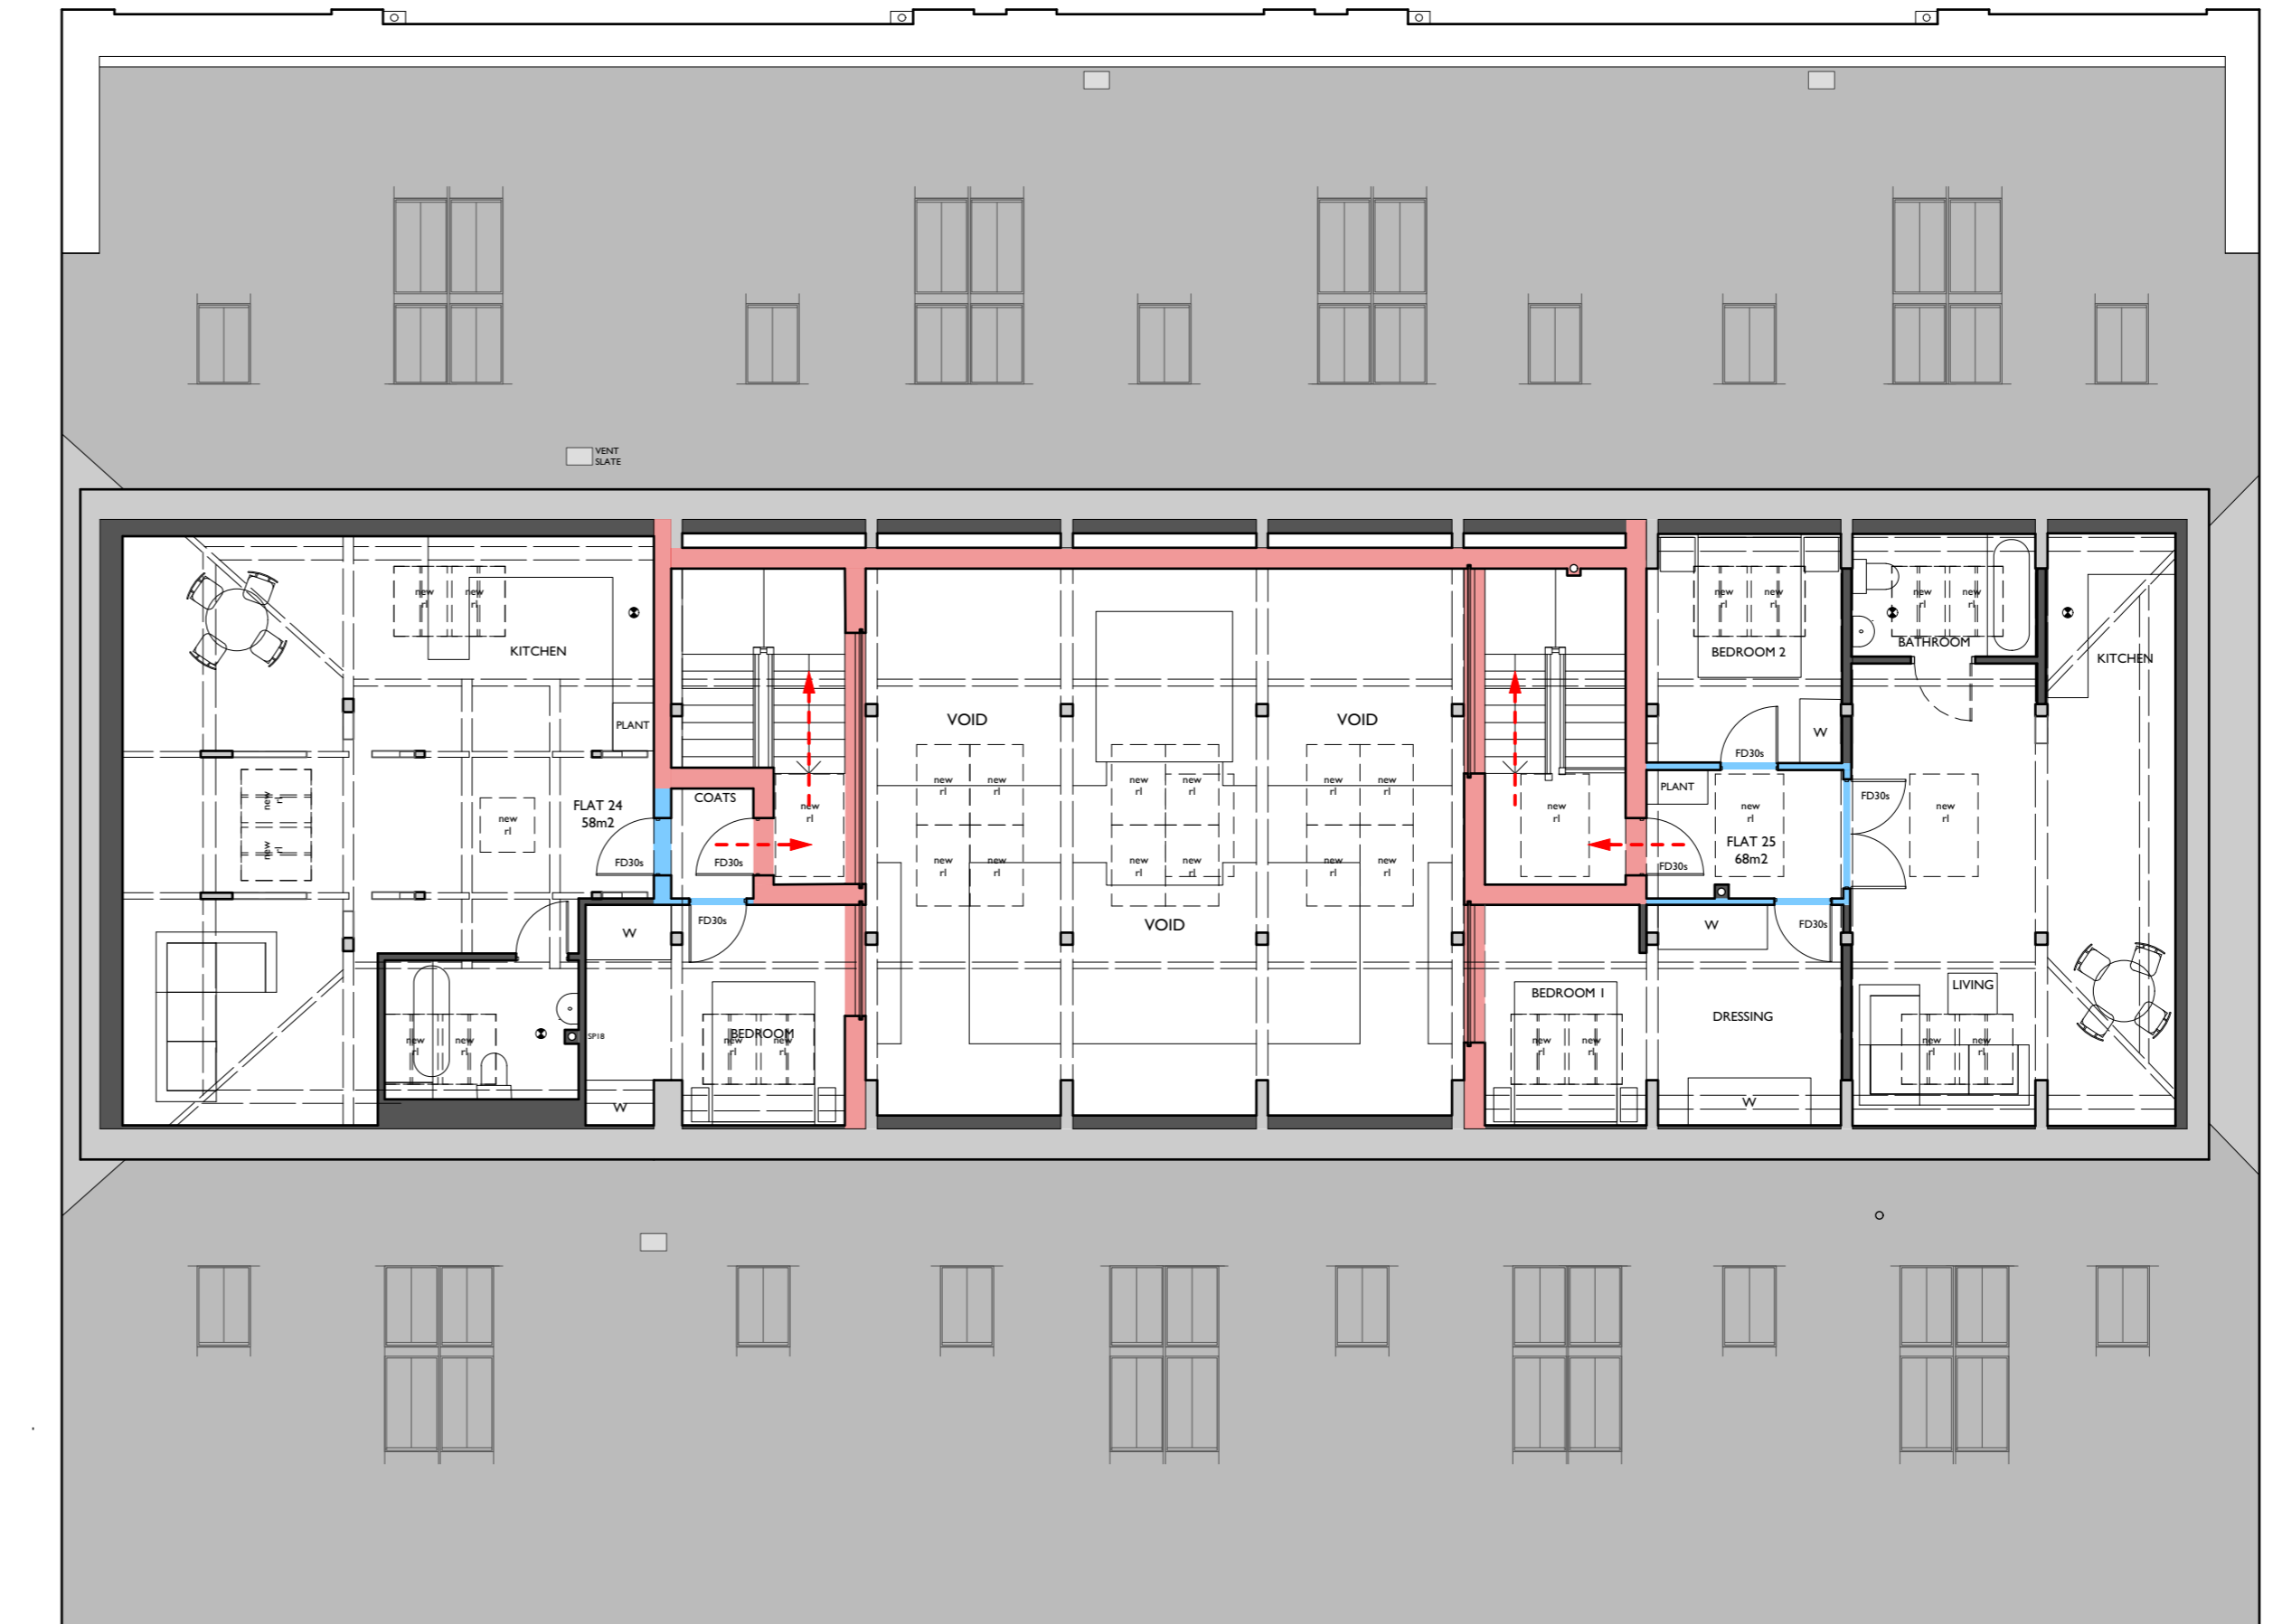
VENT SLATE

new rl
new rl
KITCHEN
PLANT
new rl
new rl
new rl
FLAT 24 58m2
FD30s
COATS
new rl
FD30s
FD30s
W
new rl
new rl
SP18
W
BEDROOM
new rl
new rl

VOID
new rl
new rl
new rl
new rl
new rl
new rl
new rl
new rl
VOID
VOID
new rl
new rl
new rl
new rl

new rl
new rl
new rl
BEDROOM 2
new rl
new rl
BATHROOM
KITCHEN
FD30s
W
PLANT
new rl
FLAT 25 68m2
FD30s
FD30s
new rl
FD30s
W
FD30s
BEDROOM 1
new rl
new rl
DRESSING
W
LIVING
new rl
new rl